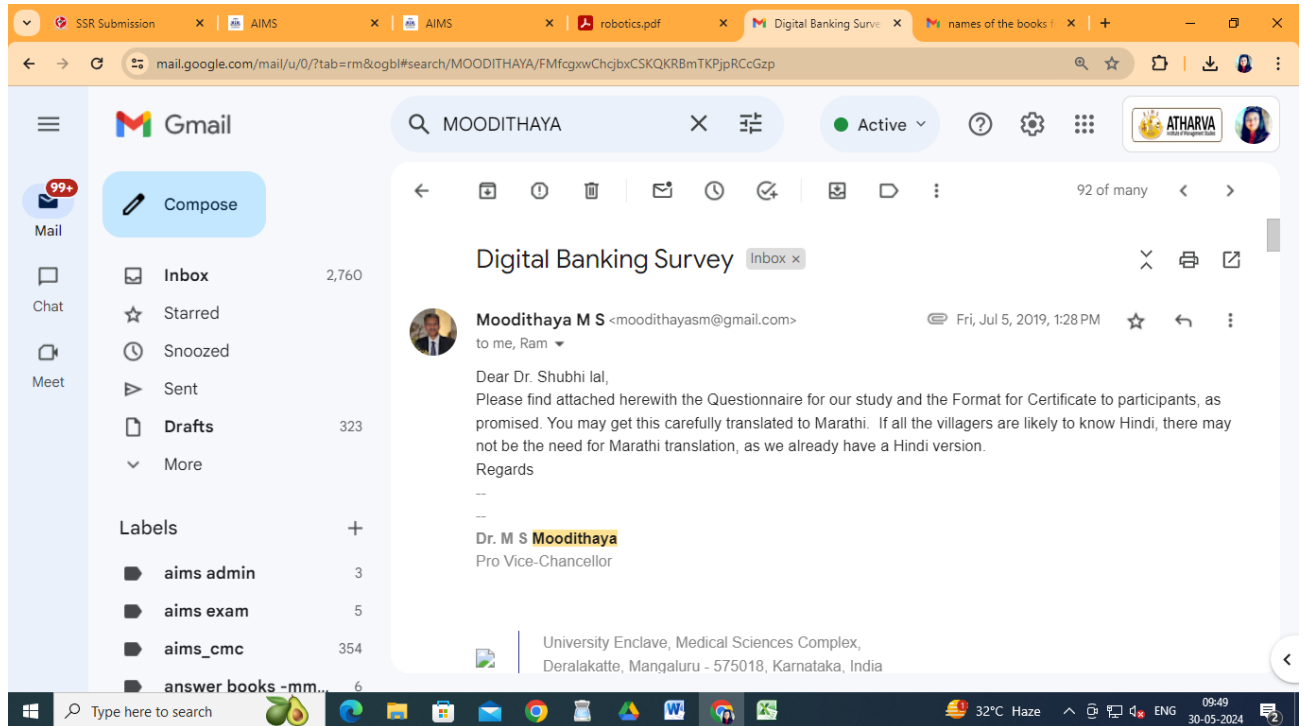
SSR Submission
AIMS
AIMS
robotics.pdf
Digital Banking Surve
names of the books f

mail.google.com/mail/u/0/?tab=rm&ogbl#search/MOODITHAYA/FMfcgxwChcjbxCSKQKRBmTKPjpRCcGzp

Gmail
MOODITHAYA
Active
ATHARVA

99+
Mail
Chat
Meet

Compose
Inbox 2,760
Starred
Snoozed
Sent
Drafts 323
More

Labels
aims admin 3
aims exam 5
aims_cmc 354
answer books -mm... 6

92 of many

Digital Banking Survey Inbox ×

Moodithaya M S <moodithayasm@gmail.com> Fri, Jul 5, 2019, 1:28 PM
to me, Ram

Dear Dr. Shubhi lal,
Please find attached herewith the Questionnaire for our study and the Format for Certificate to participants, as promised. You may get this carefully translated to Marathi. If all the villagers are likely to know Hindi, there may not be the need for Marathi translation, as we already have a Hindi version.
Regards
--
--
Dr. M S Moodithaya
Pro Vice-Chancellor

University Enclave, Medical Sciences Complex,
Deralakatte, Mangaluru - 575018, Karnataka, India

Type here to search
32°C Haze
ENG
09:49
30-05-2024